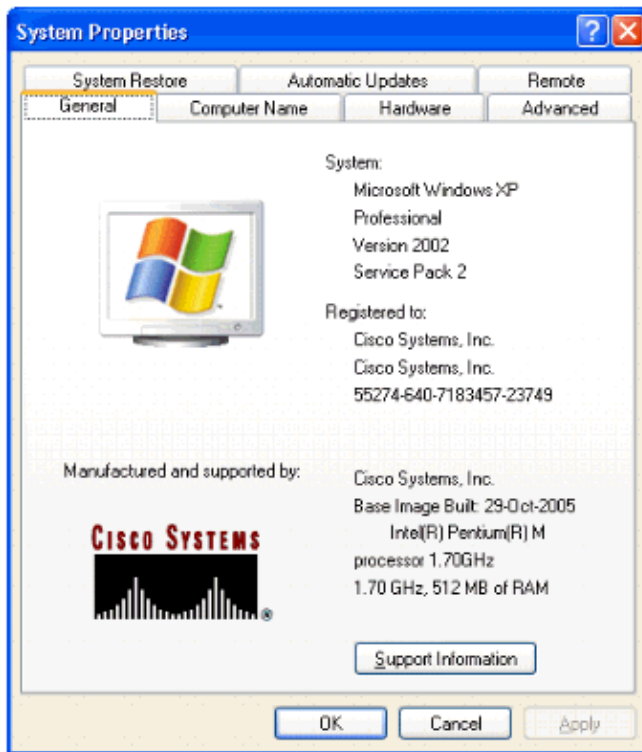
System Properties

?

System Restore
Automatic Updates
Remote
General
Computer Name
Hardware
Advanced

System:
Microsoft Windows XP
Professional
Version 2002
Service Pack 2

Registered to:
Cisco Systems, Inc.
Cisco Systems, Inc.
55274-640-7183457-23749

Manufactured and supported by:

CISCO SYSTEMS

Cisco Systems, Inc.
Base Image Built: 29-Oct-2005
Intel(R) Pentium(R) M
processor 1.70GHz
1.70 GHz, 512 MB of RAM

Support Information

OK
Cancel
Apply